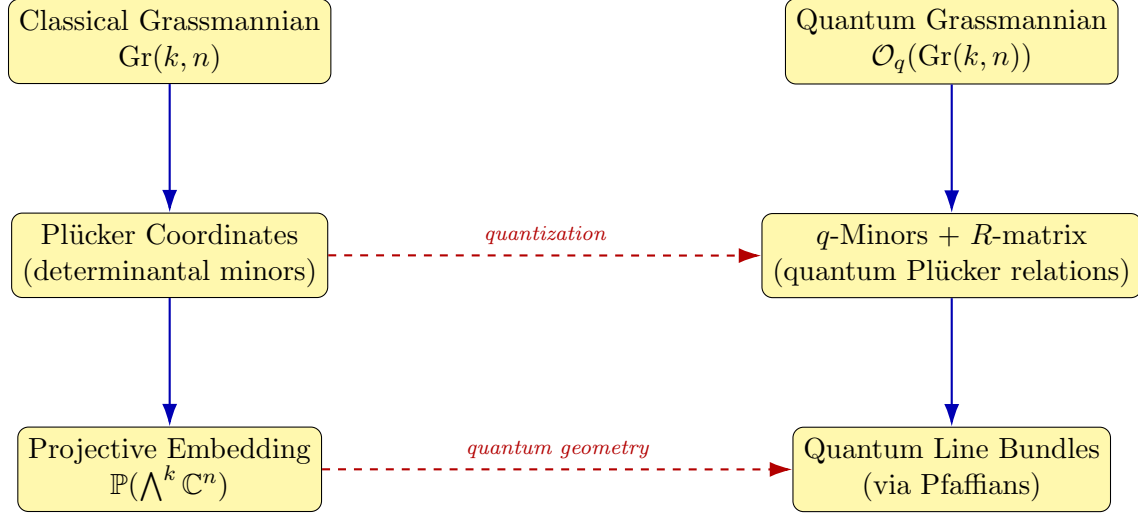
Classical Grassmannian
$\mathrm{Gr}(k, n)$

Quantum Grassmannian
$\mathcal{O}_q(\mathrm{Gr}(k, n))$

Plücker Coordinates
(determinantal minors)

quantization

$q$-Minors + $R$-matrix
(quantum Plücker relations)

Projective Embedding
$\mathbb{P}(\bigwedge^k \mathbb{C}^n)$

quantum geometry

Quantum Line Bundles
(via Pfaffians)